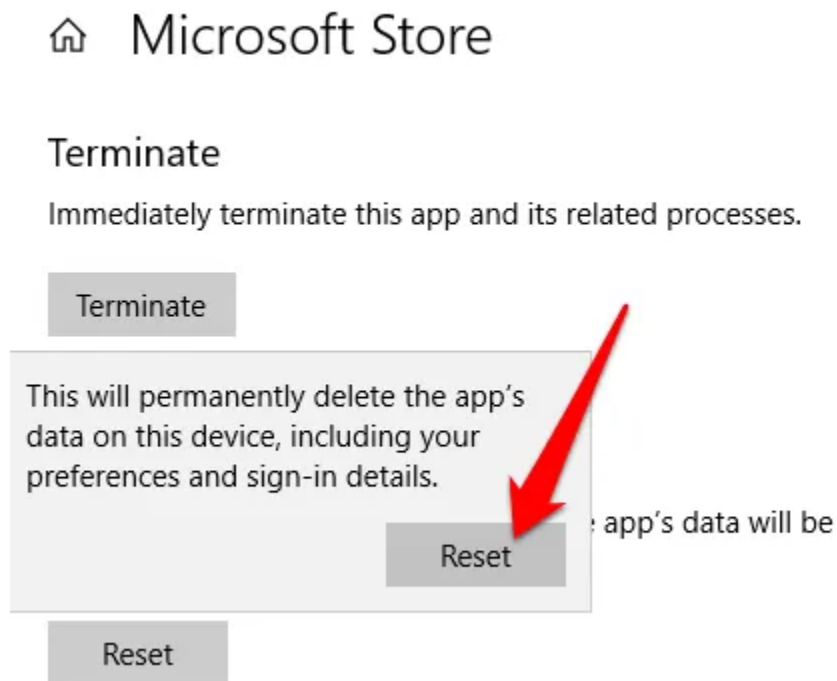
Microsoft Store

Terminate

Immediately terminate this app and its related processes.

Terminate

This will permanently delete the app's data on this device, including your preferences and sign-in details.

Reset

app's data will be

Reset